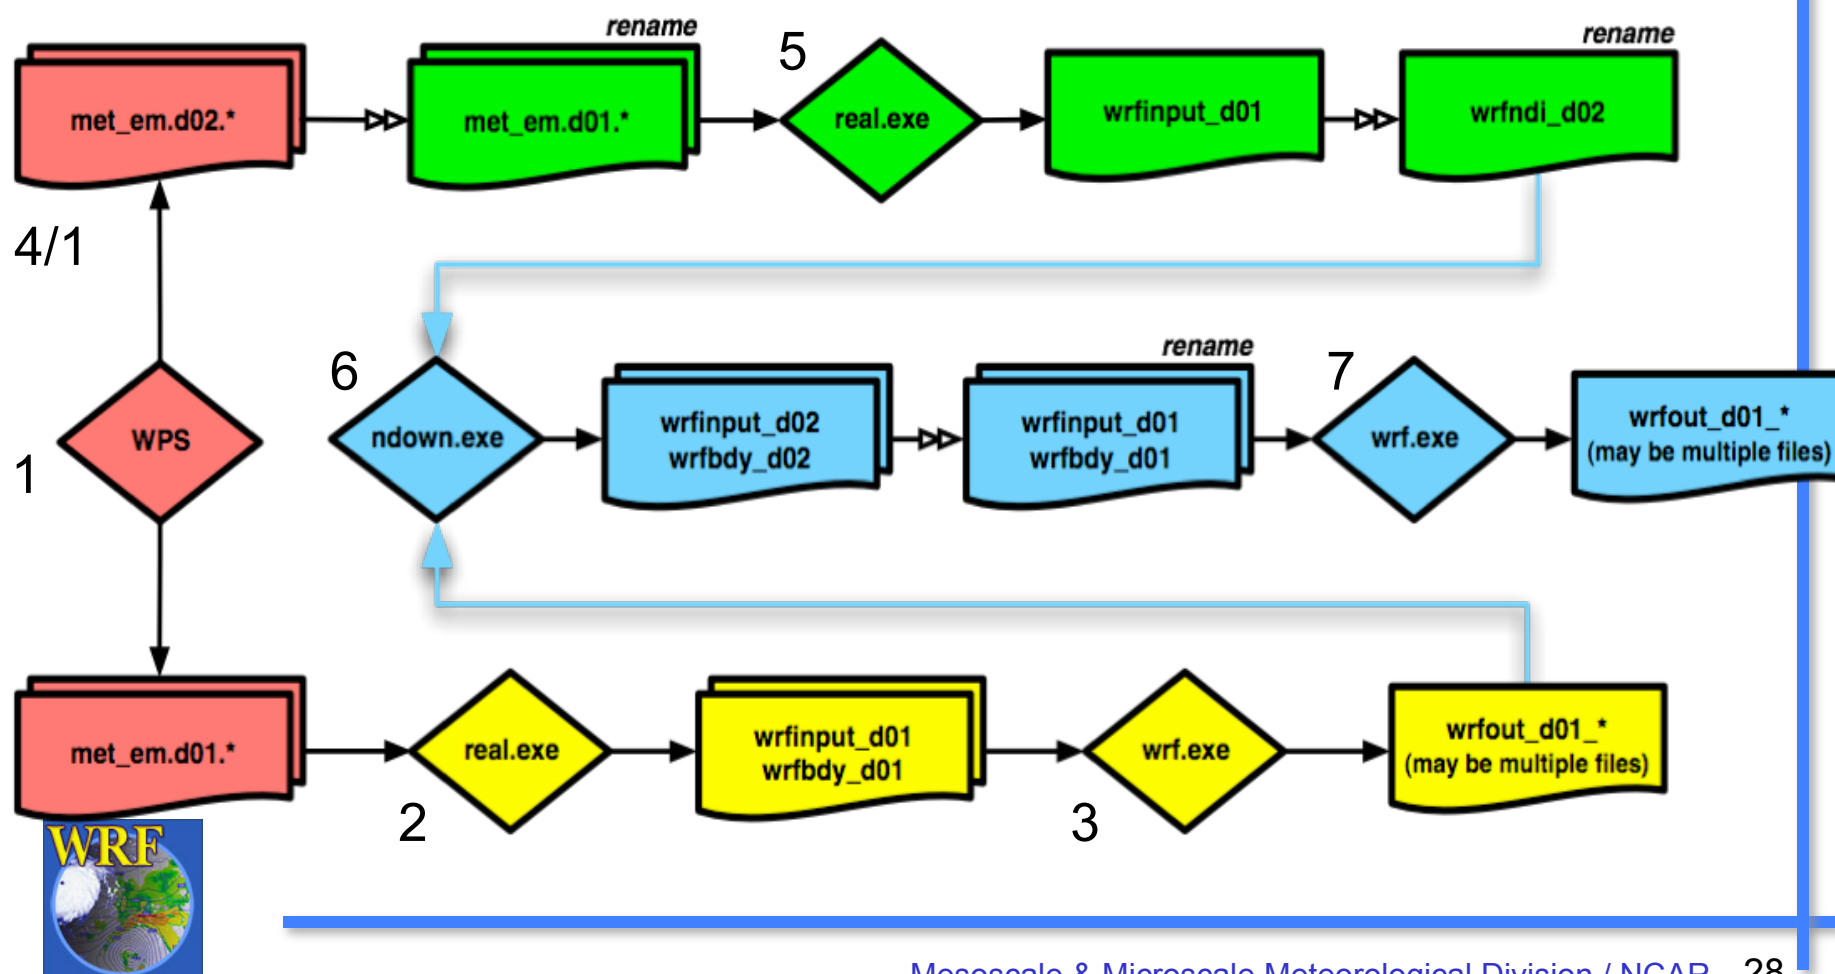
met_em.d02.*

rename

met_em.d01.*

5

real.exe

wrfinput_d01

rename

wrfndi_d02

4/1

6

ndown.exe

wrfinput_d02
wrfbdy_d02

rename

wrfinput_d01
wrfbdy_d01

7

wrf.exe

wrfout_d01_*
(may be multiple files)

1

WPS

met_em.d01.*

real.exe

wrfinput_d01
wrfbdy_d01

wrf.exe

wrfout_d01_*
(may be multiple files)

2

3

WRF

Mesoscale & Microscale Meteorological Division / NCAR 28